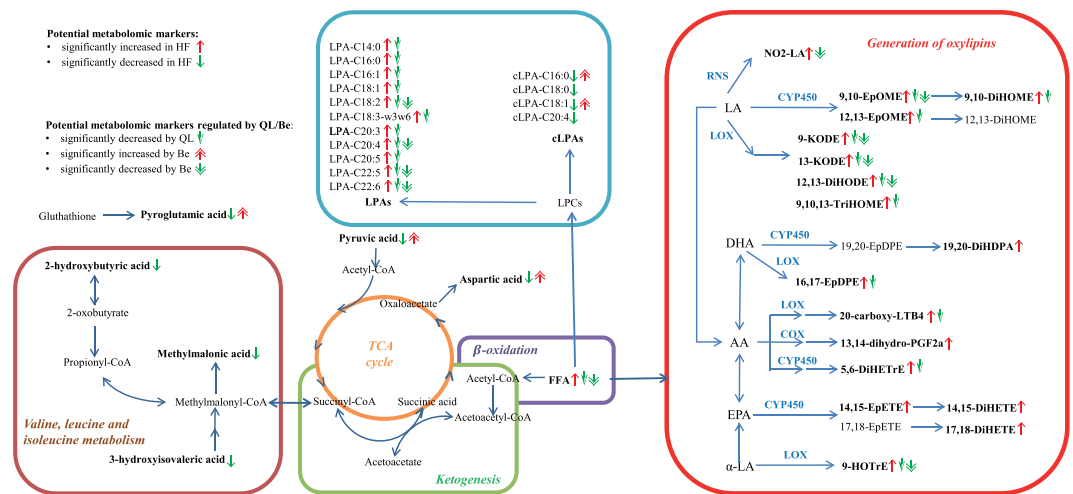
Potential metabolomic markers:
• significantly increased in HF ↑
• significantly decreased in HF ↓

Potential metabolomic markers regulated by QL/Be:
• significantly decreased by QL ↓
• significantly increased by Be ⇑
• significantly decreased by Be ⇓

Gluthathione → Pyroglutamic acid ↓⇑

LPA-C14:0 ↑↓
LPA-C16:0 ↑↓
LPA-C16:1 ↑↓
LPA-C18:1 ↑↓
LPA-C18:2 ↑↓⇓
LPA-C18:3-w3w6 ↑↓
LPA-C20:3 ↑↓
LPA-C20:4 ↑↓⇓
LPA-C20:5 ↑↓⇓
LPA-C22:5 ↑↓⇓
LPA-C22:6 ↑↓⇓
LPAs

cLPA-C16:0 ↓⇑
cLPA-C18:0 ↓
cLPA-C18:1 ↓⇑
cLPA-C20:4 ↓
cLPAs

LPCs

Generation of oxylipins
RNS
NO2-LA ↑⇓
LA
CYP450
9,10-EpOME ↑↓⇓
9,10-DiHOME ↑↓
12,13-EpOME ↑↓
12,13-DiHOME
LOX
9-KODE ↑⇓
13-KODE ↑↓⇓
12,13-DiHODE ↑↓⇓
9,10,13-TriHOME ↑↓

DHA
CYP450
19,20-EpDPE
19,20-DiHDPA ↑
LOX
16,17-EpDPE ↑↓

LOX
20-carboxy-LTB4 ↑↓
COX
AA
13,14-dihydro-PGF2a ↑
CYP450
5,6-DiHETrE ↑↓

EPA
CYP450
14,15-EpETE ↑
14,15-DiHETE ↑
17,18-EpETE
17,18-DiHETE ↑

α-LA
LOX
9-HOTrE ↑↓⇓

Pyruvic acid ↓⇑
Acetyl-CoA
Aspartic acid ↓⇑
Oxaloacetate
TCA cycle
β-oxidation
Acetyl-CoA
FFA ↑↓⇓
Succinyl-CoA
Succinic acid
Acetoacetyl-CoA
Acetoacetate
Ketogenesis

2-hydroxybutyric acid ↓
2-oxobutyrate
Propionyl-CoA
Methylmalonic acid ↓
Methylmalonyl-CoA
Valine, leucine and isoleucine metabolism
3-hydroxyisovaleric acid ↓